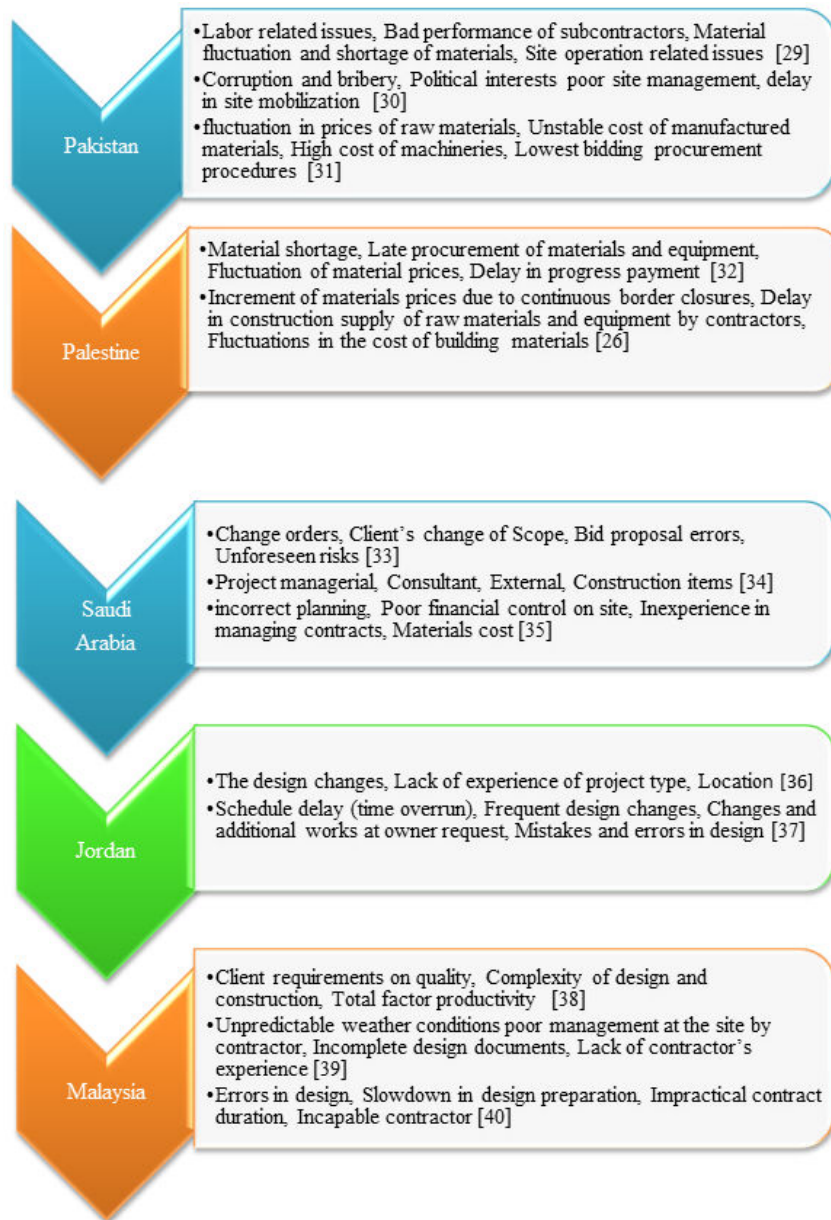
Pakistan

•Labor related issues, Bad performance of subcontractors, Material fluctuation and shortage of materials, Site operation related issues [29]
•Corruption and bribery, Political interests poor site management, delay in site mobilization [30]
•fluctuation in prices of raw materials, Unstable cost of manufactured materials, High cost of machineries, Lowest bidding procurement procedures [31]

Palestine

•Material shortage, Late procurement of materials and equipment, Fluctuation of material prices, Delay in progress payment [32]
•Increment of materials prices due to continuous border closures, Delay in construction supply of raw materials and equipment by contractors, Fluctuations in the cost of building materials [26]

Saudi Arabia

•Change orders, Client's change of Scope, Bid proposal errors, Unforeseen risks [33]
•Project managerial, Consultant, External, Construction items [34]
•incorrect planning, Poor financial control on site, Inexperience in managing contracts, Materials cost [35]

Jordan

•The design changes, Lack of experience of project type, Location [36]
•Schedule delay (time overrun), Frequent design changes, Changes and additional works at owner request, Mistakes and errors in design [37]

Malaysia

•Client requirements on quality, Complexity of design and construction, Total factor productivity [38]
•Unpredictable weather conditions poor management at the site by contractor, Incomplete design documents, Lack of contractor's experience [39]
•Errors in design, Slowdown in design preparation, Impractical contract duration, Incapable contractor [40]